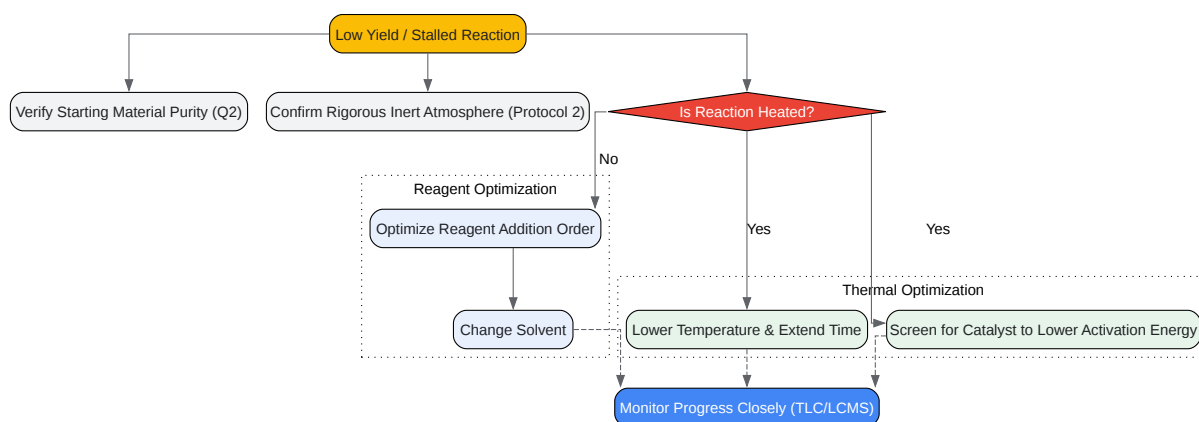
Low Yield / Stalled Reaction

Verify Starting Material Purity (Q2)

Confirm Rigorous Inert Atmosphere (Protocol 2)

Is Reaction Heated?

No

Reagent Optimization

Optimize Reagent Addition Order

Yes

Yes

Thermal Optimization

Change Solvent

Lower Temperature & Extend Time

Screen for Catalyst to Lower Activation Energy

Monitor Progress Closely (TLC/LCMS)